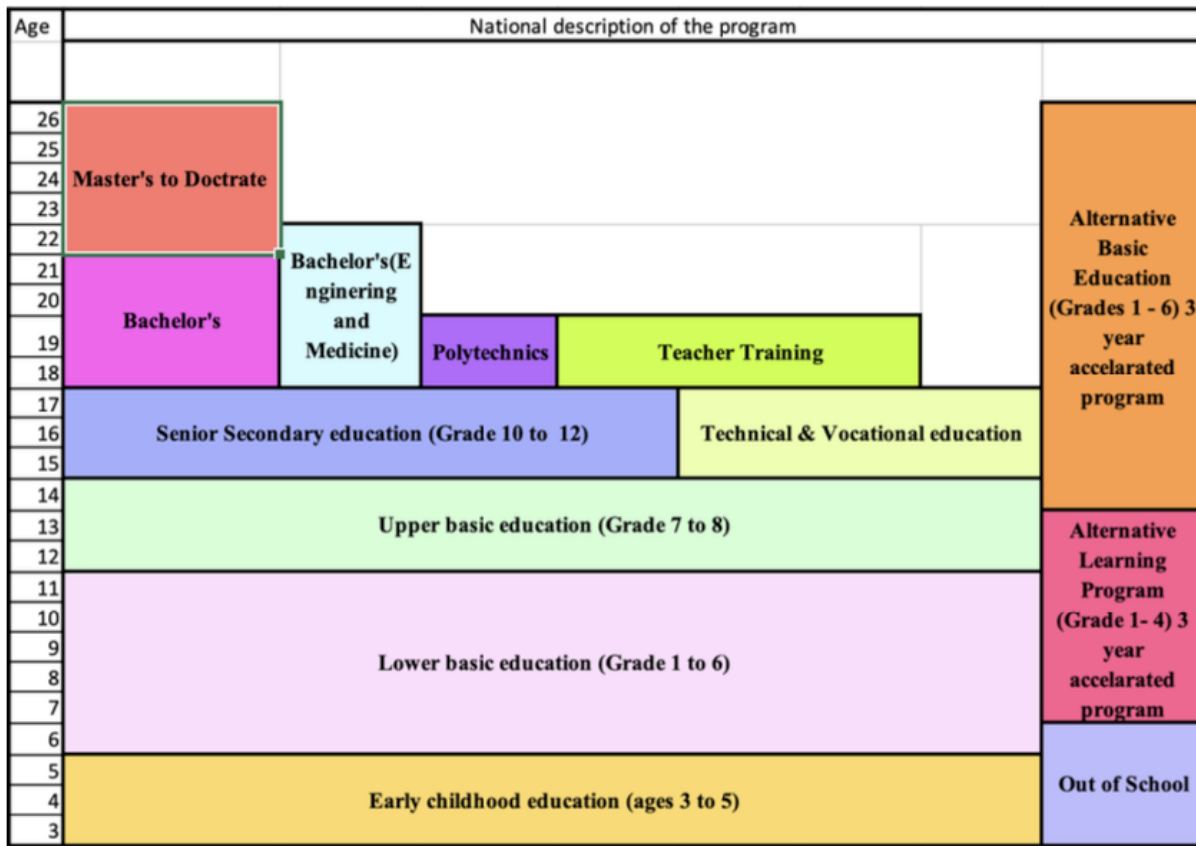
Age
National description of the program

26
25
24
23
22
21
20
19
18
17
16
15
14
13
12
11
10
9
8
7
6
5
4
3

Master's to Doctrate

Bachelor's

Bachelor's(Enginering and Medicine)

Polytechnics

Teacher Training

Senior Secondary education (Grade 10 to 12)

Technical & Vocational education

Upper basic education (Grade 7 to 8)

Lower basic education (Grade 1 to 6)

Early childhood education (ages 3 to 5)

Alternative Basic Education (Grades 1 - 6) 3 year accelarated program

Alternative Learning Program (Grade 1- 4) 3 year accelarated program

Out of School